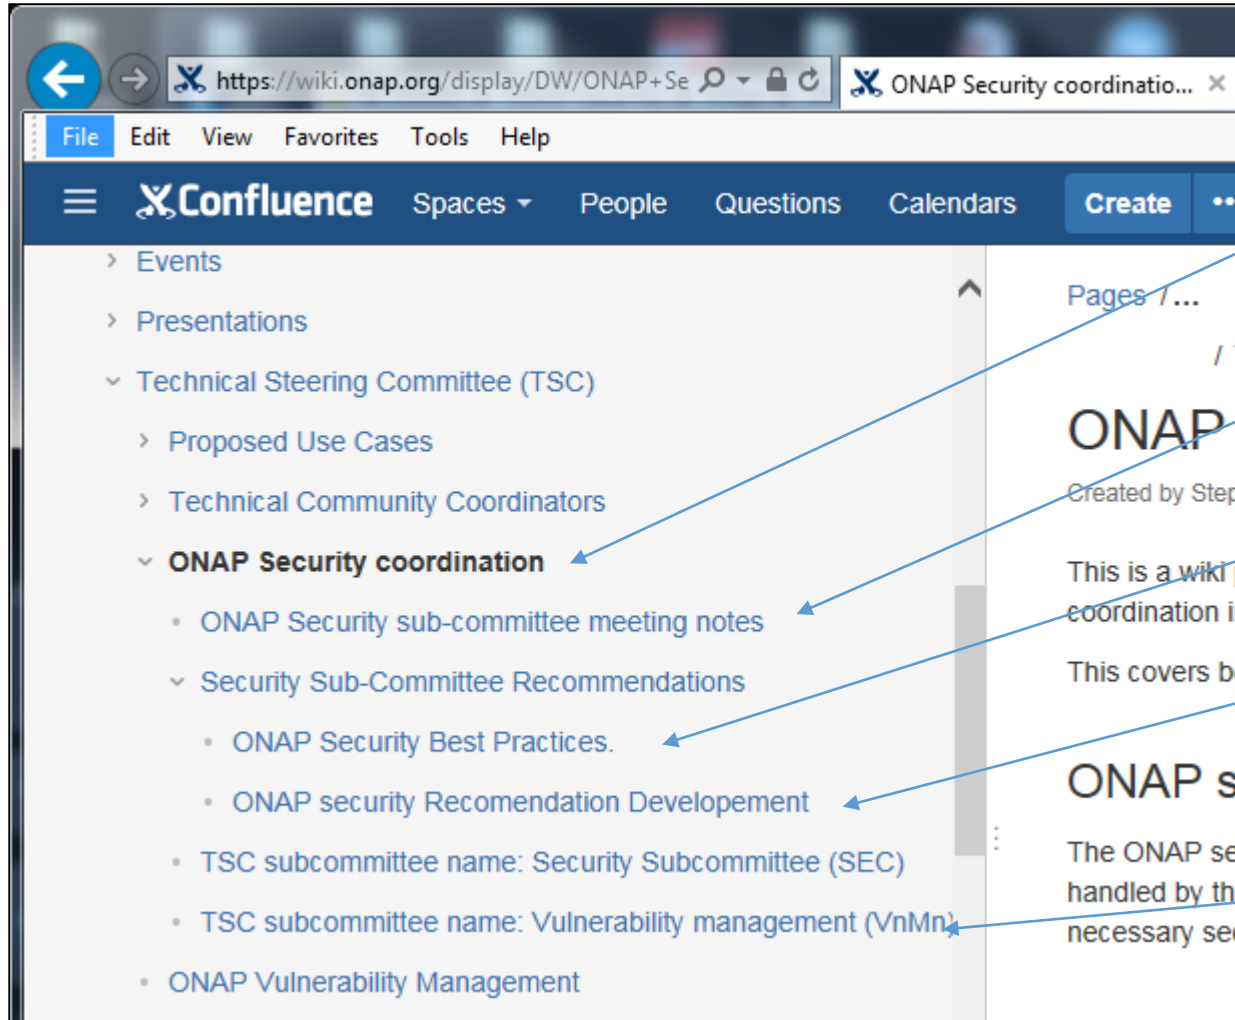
https://wiki.onap.org/display/DW/ONAP+Se

ONAP Security coordinatio...

File Edit View Favorites Tools Help

Confluence Spaces People Questions Calendars Create

Events

Presentations

Technical Steering Committee (TSC)

Proposed Use Cases

Technical Community Coordinators

ONAP Security coordination

ONAP Security sub-committee meeting notes

Security Sub-Committee Recommendations

ONAP Security Best Practices.

ONAP security Recomendation Developement

TSC subcommittee name: Security Subcommittee (SEC)

TSC subcommittee name: Vulnerability management (VnMn)

ONAP Vulnerability Management

Pages /...

/

ONAP

Created by Step

This is a wiki

coordination i

This covers b

ONAP s

The ONAP se

handled by th

necessary se